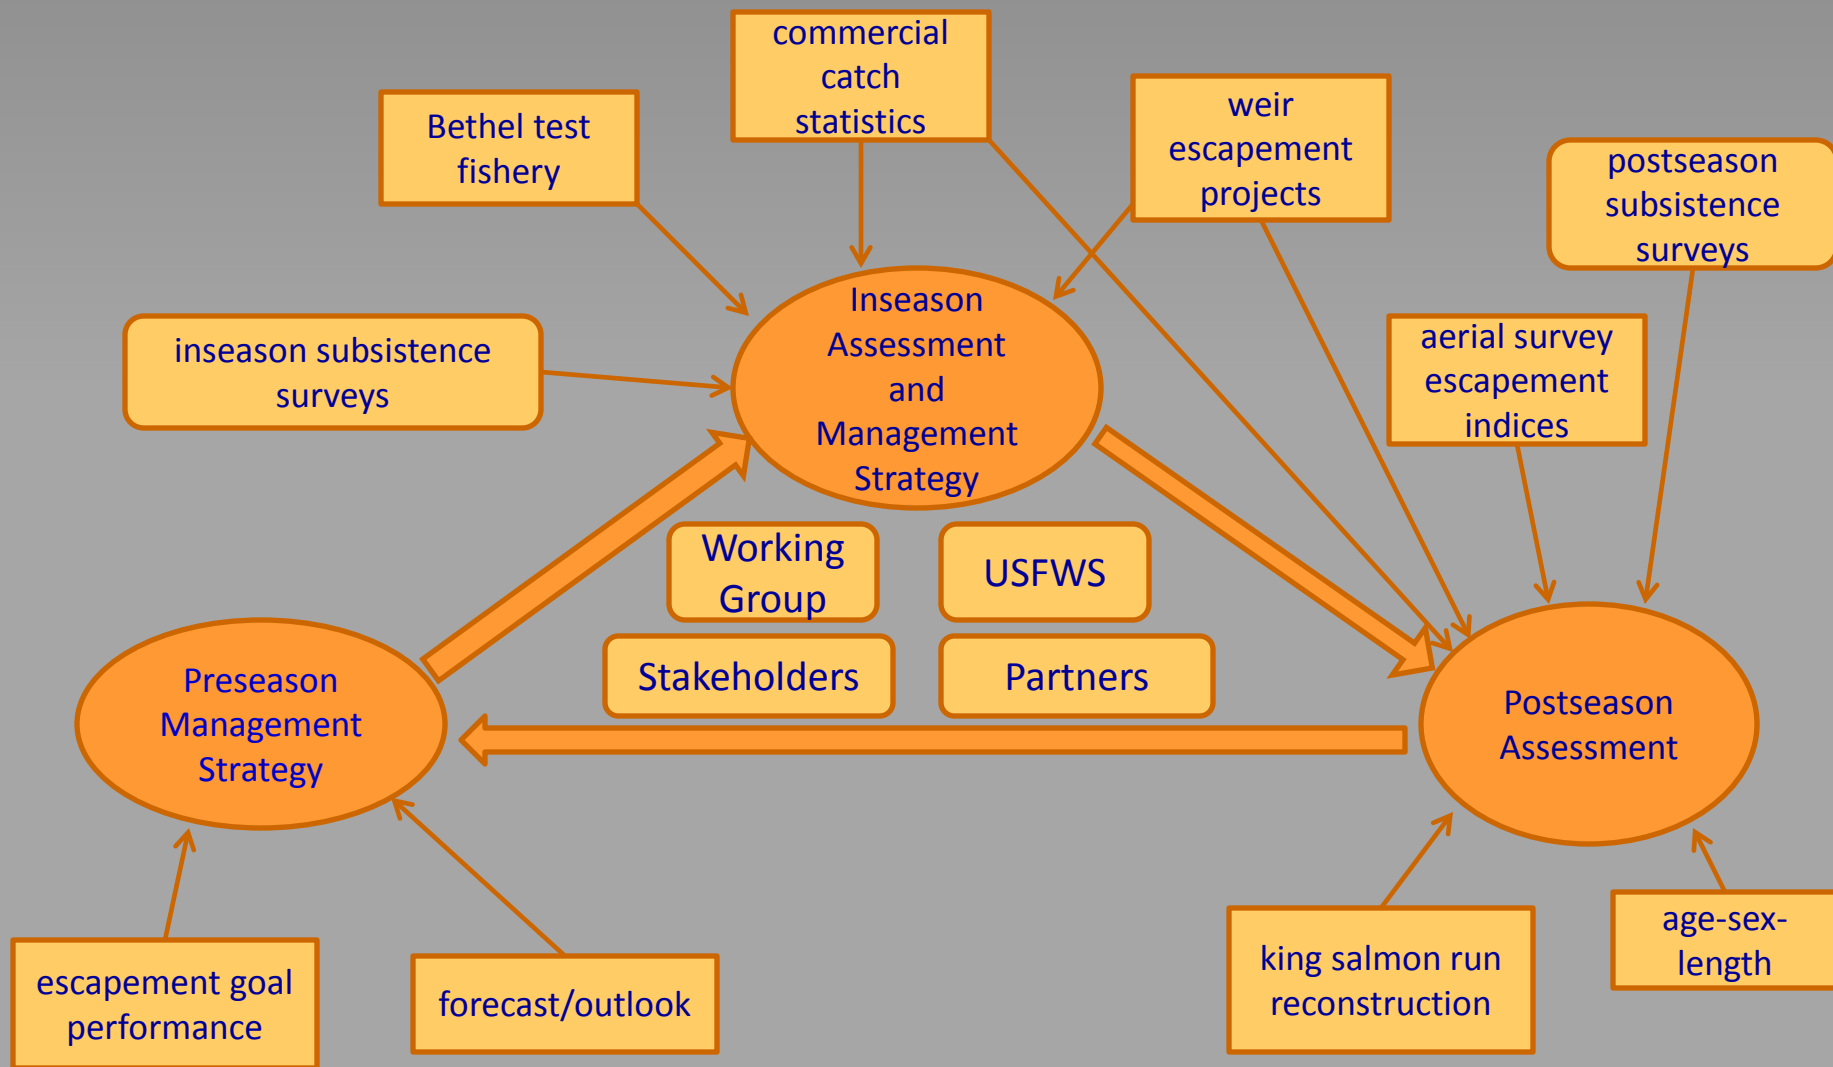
commercial catch statistics

Bethel test fishery

weir escapement projects

postseason subsistence surveys

inseason subsistence surveys

Inseason Assessment and Management Strategy

aerial survey escapement indices

Working Group

USFWS

Stakeholders

Partners

Preseason Management Strategy

Postseason Assessment

escapement goal performance

forecast/outlook

king salmon run reconstruction

age-sex-length